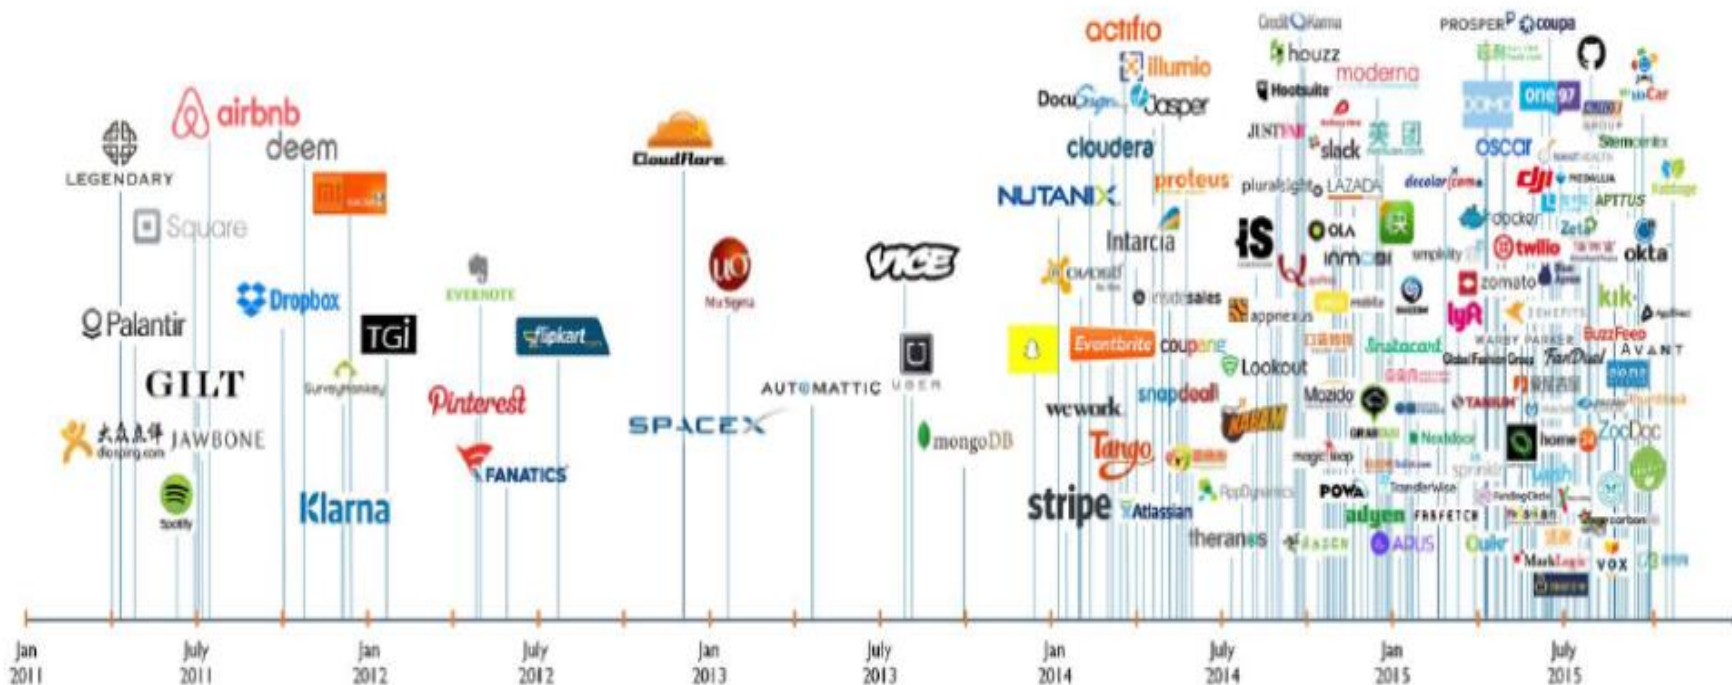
LEGENDARY
airbnb
deem
Square
Dropbox
Palantir
TGi
GILT
SurveyMonkey
JAWBONE
Spotify
Klarna
EVERNOTE
flipkart
Pinterest
FANATICS
CloudFlare
Mu Sigma
SPACEX
AUTOMATTIC
VICE
UBER
mongoDB
actifio
illumio
DocuSign
Jasper
cloudera
NUTANIX
proteus
Intarcia
Eventbrite
coupang
Lookout
snapdeal
wework
Tango
stripe
Atlassian
theranos
Credit Karma
houzz
moderna
Hootsuite
slack
pluralsight
LAZADA
OLA
inmobi
appnexus
Mozido
POWA
adyen
FARFETCH
ADUS
Instacart
Nextdoor
TransferWise
PROSPER
coupa
one97
oscar
decolar.com
dji
APTTUS
docker
Zeta
twilio
okta
zomato
kik
lyft
WARBY PARKER
BuzzFeed
AVANT
Global Fashion Group
FanDuel
home24
ZocDoc
Quikr
MarkLogic
vox
Jan 2011
July 2011
Jan 2012
July 2012
Jan 2013
July 2013
Jan 2014
July 2014
Jan 2015
July 2015